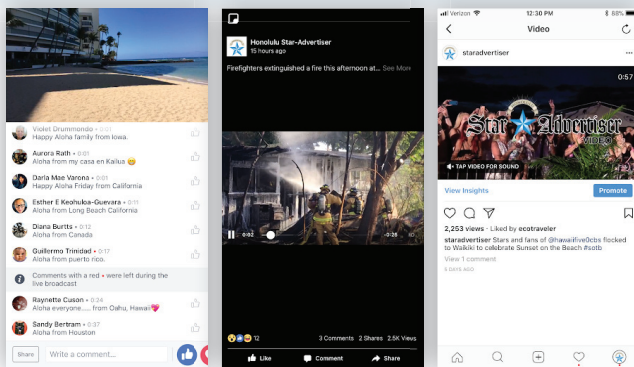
Violet Drummondo · 0:01
Happy Aloha family from Iowa.

Aurora Rath · 0:01
Hello from my casa en Kailua 😊

Darla Mae Varona · 0:01
Happy Aloha Friday from California

Esther E Keohuloa-Guevara · 0:11
Aloha from Long Beach California

Diana Burtts · 0:12
Aloha from Canada

Guillermo Trinidad · 0:17
Aloha from puerto rico.

Comments with a red • were left during the live broadcast

Raynette Cuson · 0:24
Aloha everyone...... from Oahu, Hawaii💗

Sandy Bertram · 0:37
Aloha from Houston

Share
Write a comment...

Honolulu Star-Advertiser
15 hours ago
Firefighters extinguished a fire this afternoon at... See More

0:02
-0:25
12
3 Comments 2 Shares 2.5K Views
Like
Comment
Share

Verizon
12:30 PM
88%
Video
staradvertiser
0:57
Star Advertiser
VIDEO
TAP VIDEO FOR SOUND
View Insights
Promote
2,253 views · Liked by ecotraveler
staradvertiser Stars and fans of @hawaiifive0cbs flocked to Waikiki to celebrate Sunset on the Beach #sotb
View 1 comment
5 DAYS AGO